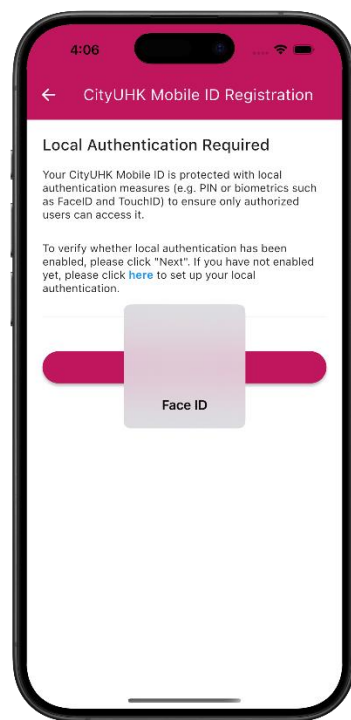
4:06

CityUHK Mobile ID Registration

Local Authentication Required

Your CityUHK Mobile ID is protected with local authentication measures (e.g. PIN or biometrics such as FaceID and TouchID) to ensure only authorized users can access it.

To verify whether local authentication has been enabled, please click "Next". If you have not enabled yet, please click here to set up your local authentication.

Face ID